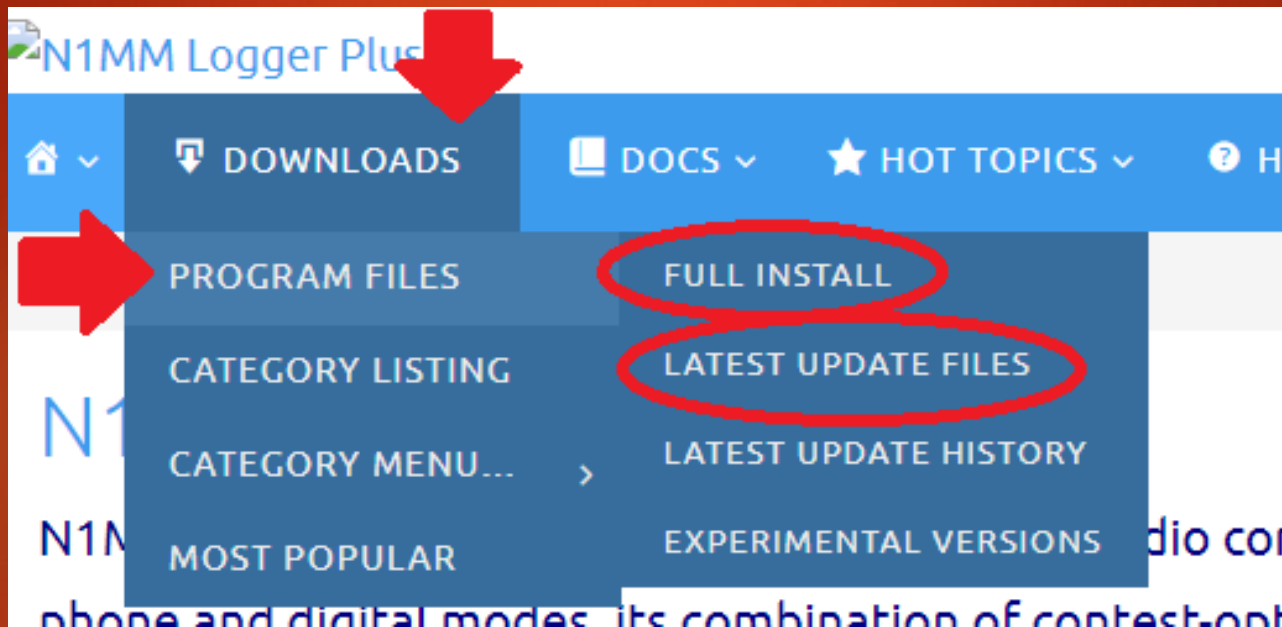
N1MM Logger Plus

DOWNLOADS
DOCS
HOT TOPICS
H

PROGRAM FILES
CATEGORY LISTING
CATEGORY MENU...
MOST POPULAR

FULL INSTALL
LATEST UPDATE FILES
LATEST UPDATE HISTORY
EXPERIMENTAL VERSIONS

N1

N1M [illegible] dio co

phone and digital modes, its combination of contest-opt